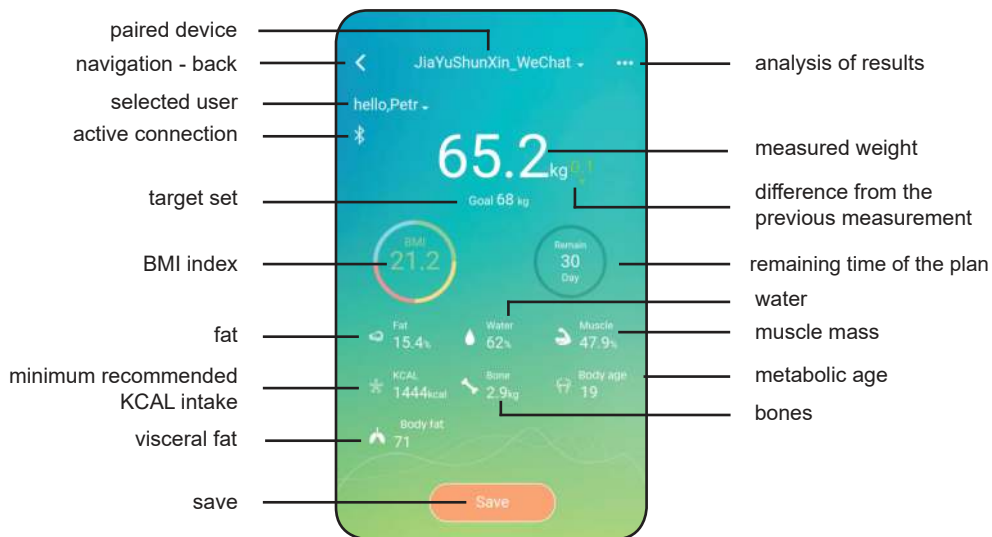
paired device

navigation - back

JiaYuShunXin_WeChat

analysis of results

selected user

hello,Petr

active connection

65.2 kg 0.1

measured weight

target set

Goal 68 kg

difference from the previous measurement

BMI 21.2

BMI index

Remain 30 Day

remaining time of the plan

water

fat

Fat 15.4%

Water 62%

Muscle 47.9%

muscle mass

minimum recommended KCAL intake

KCAL 1444kcal

Bone 2.9kg

Body age 19

metabolic age

bones

visceral fat

Body fat 71

save

Save